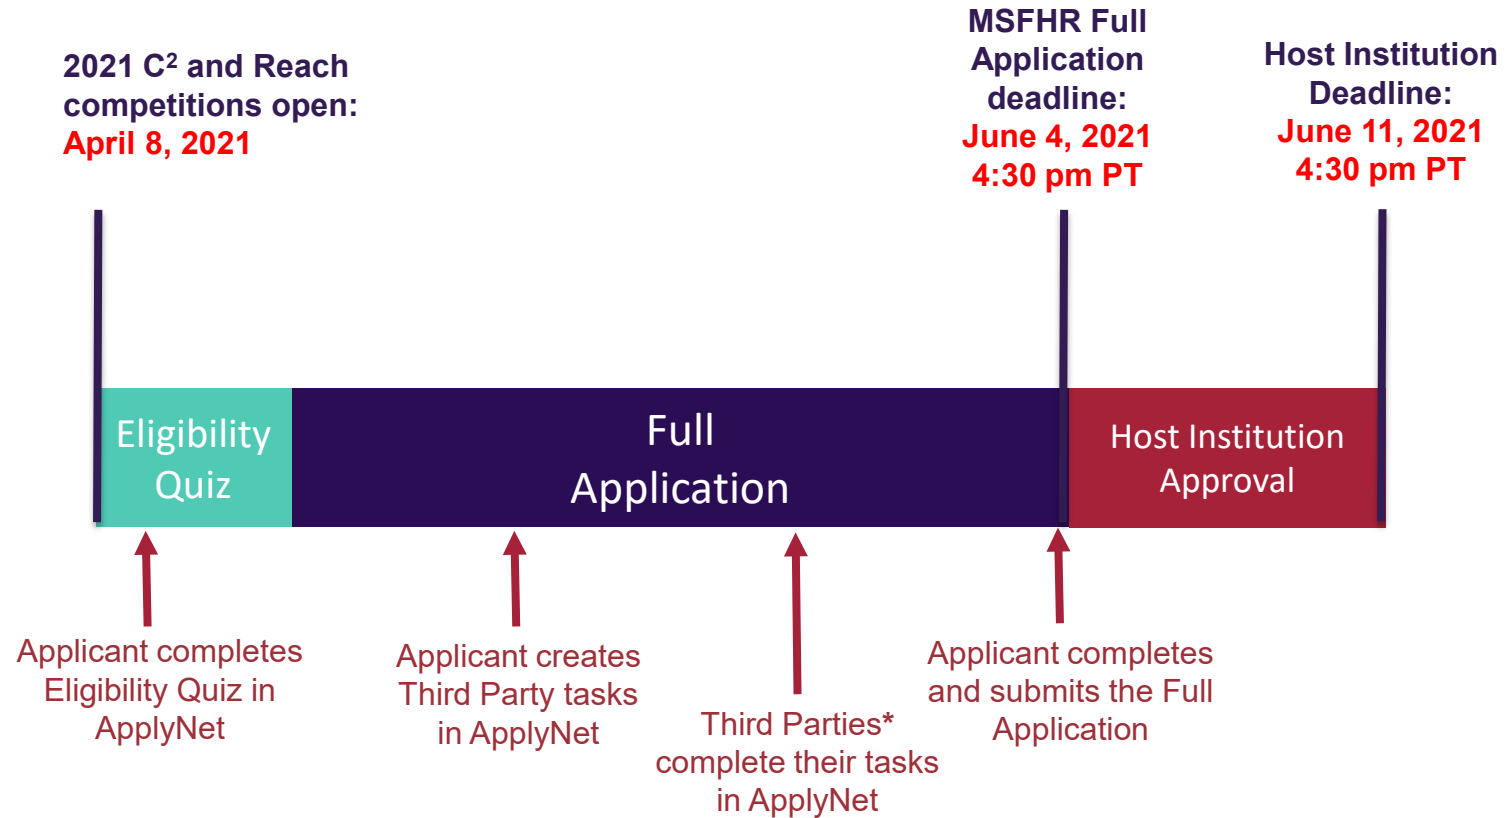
2021 C$^2$ and Reach competitions open:
April 8, 2021

MSFHR Full Application deadline:
June 4, 2021
4:30 pm PT

Host Institution Deadline:
June 11, 2021
4:30 pm PT

Eligibility Quiz

Full Application

Host Institution Approval

Applicant completes Eligibility Quiz in ApplyNet

Applicant creates Third Party tasks in ApplyNet

Third Parties* complete their tasks in ApplyNet

Applicant completes and submits the Full Application